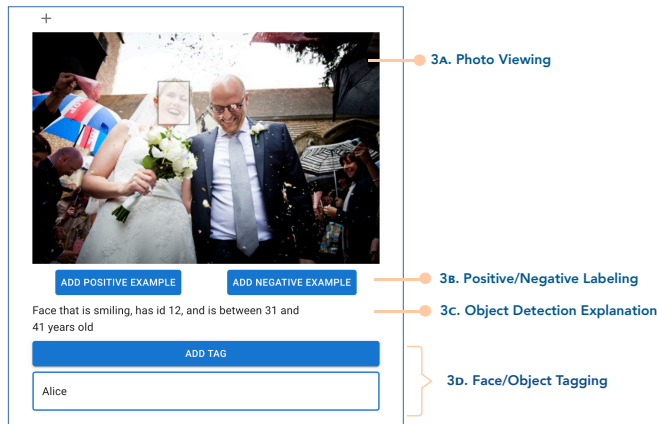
+

3A. Photo Viewing

ADD POSITIVE EXAMPLE

ADD NEGATIVE EXAMPLE

3B. Positive/Negative Labeling

Face that is smiling, has id 12, and is between 31 and 41 years old

3C. Object Detection Explanation

ADD TAG

Alice

3D. Face/Object Tagging